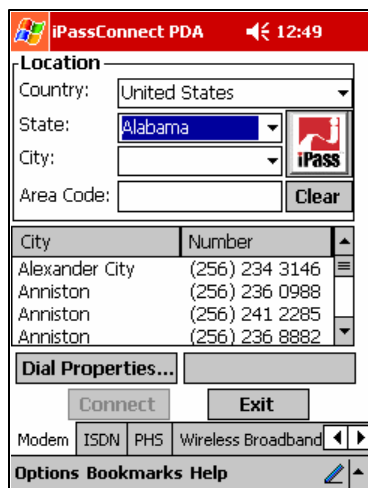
iPassConnect PDA 12:49

Location

Country: United States

State: Alabama

City:

Area Code:

iPass

Clear

| City | Number |
|---|---|
| Alexander City | (256) 234 3146 |
| Anniston | (256) 236 0988 |
| Anniston | (256) 241 2285 |
| Anniston | (256) 236 8882 |

Dial Properties...

Connect

Exit

Modem ISDN PHS Wireless Broadband

Options Bookmarks Help